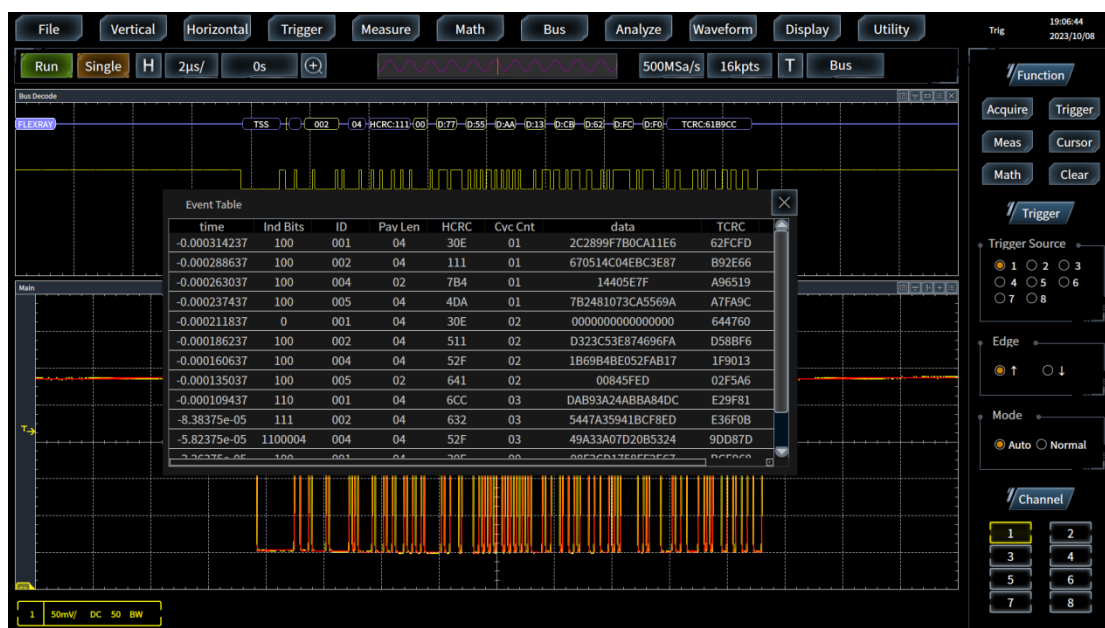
File Vertical Horizontal Trigger Measure Math Bus Analyze Waveform Display Utility

Trig 19:06:44 2023/10/08

Run Single H 2μs/ 0s 500MSa/s 16kpts T Bus

Bus Decode

FLEXRAY TSS 002 04 HCRC:111 00 D:77 D:55 D:AA D:13 D:CB D:62 D:FC D:F0 TCRC:61B9CC

Event Table

| time | Ind Bits | ID | Pay Len | HCRC | Cyc Cnt | data | TCRC |
|---|---|---|---|---|---|---|---|
| -0.000314237 | 100 | 001 | 04 | 30E | 01 | 2C2899F7B0CA11E6 | 62FCFD |
| -0.000288637 | 100 | 002 | 04 | 111 | 01 | 670514C04EBC3E87 | B92E66 |
| -0.000263037 | 100 | 004 | 02 | 7B4 | 01 | 14405E7F | A96519 |
| -0.000237437 | 100 | 005 | 04 | 4DA | 01 | 7B2481073CA5569A | A7FA9C |
| -0.000211837 | 0 | 001 | 04 | 30E | 02 | 0000000000000000 | 644760 |
| -0.000186237 | 100 | 002 | 04 | 511 | 02 | D323C53E874696FA | D58BF6 |
| -0.000160637 | 100 | 004 | 04 | 52F | 02 | 1B69B4BE052FAB17 | 1F9013 |
| -0.000135037 | 100 | 005 | 02 | 641 | 02 | 00845FED | 02F5A6 |
| -0.000109437 | 110 | 001 | 04 | 6CC | 03 | DAB93A24ABBA84DC | E29F81 |
| -8.38375e-05 | 111 | 002 | 04 | 632 | 03 | 5447A35941BCF8ED | E36F0B |
| -5.82375e-05 | 1100004 | 004 | 04 | 52F | 03 | 49A33A07D20B5324 | 9DD87D |
| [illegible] | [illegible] | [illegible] | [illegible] | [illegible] | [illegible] | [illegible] | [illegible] |

Main

T

1 50mV/ DC 50 BW

Function
Acquire Trigger
Meas Cursor
Math Clear

Trigger
Trigger Source
1 2 3
4 5 6
7 8

Edge
↑ ↓

Mode
Auto Normal

Channel
1 2
3 4
5 6
7 8